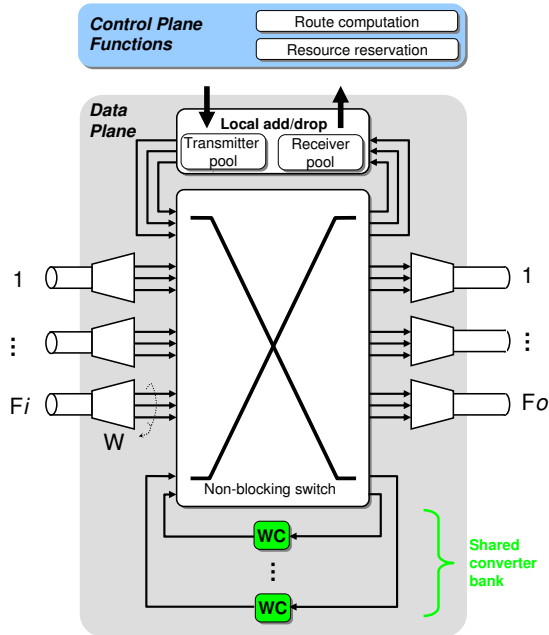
Control Plane Functions

Route computation

Resource reservation

Data Plane

Local add/drop

Transmitter pool

Receiver pool

1

⋮

F$i$

W

1

⋮

F$o$

Non-blocking switch

WC

⋮

WC

Shared converter bank